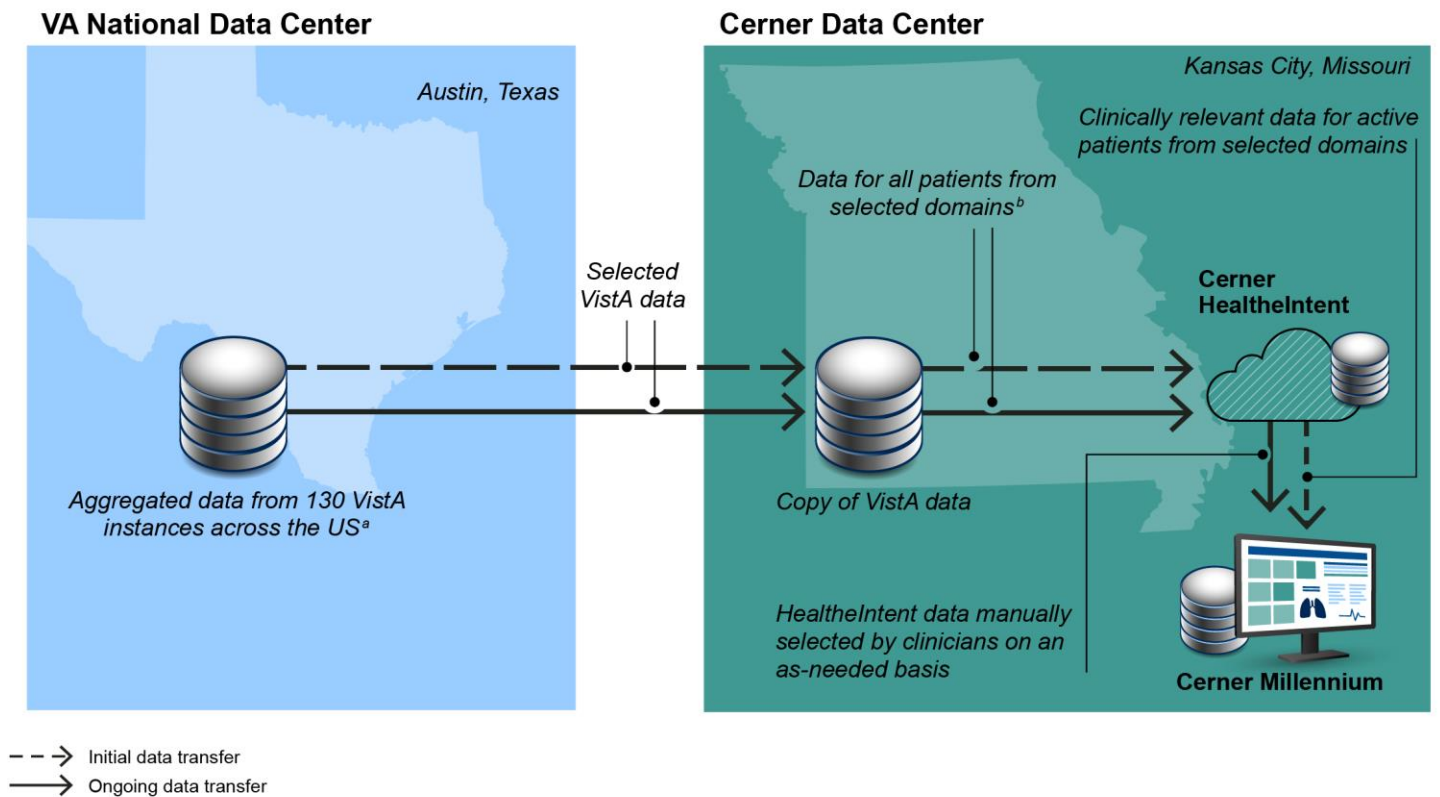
VA National Data Center

Austin, Texas

Aggregated data from 130 VistA instances across the US$^a$

Selected VistA data

Cerner Data Center

Kansas City, Missouri

Clinically relevant data for active patients from selected domains

Data for all patients from selected domains$^b$

Cerner HealtheIntent

Copy of VistA data

HealtheIntent data manually selected by clinicians on an as-needed basis

Cerner Millennium

Initial data transfer

Ongoing data transfer